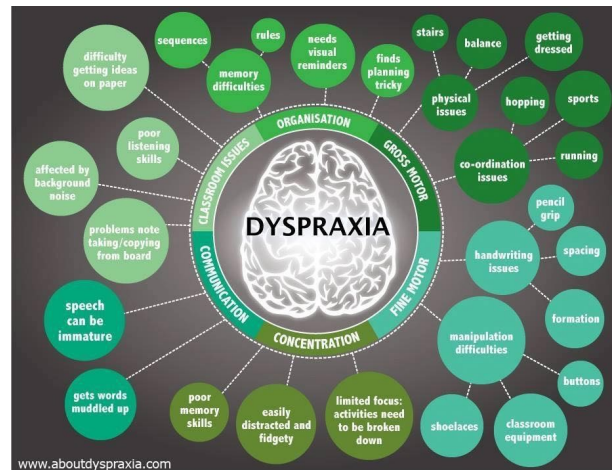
DYSPRAXIA

ORGANISATION

sequences

rules

memory difficulties

needs visual reminders

finds planning tricky

GROSS MOTOR

stairs

balance

getting dressed

physical issues

hopping

sports

co-ordination issues

running

FINE MOTOR

pencil grip

handwriting issues

spacing

formation

manipulation difficulties

buttons

shoelaces

classroom equipment

CONCENTRATION

poor memory skills

easily distracted and fidgety

limited focus: activities need to be broken down

COMMUNICATION

speech can be immature

gets words muddled up

CLASSROOM ISSUES

difficulty getting ideas on paper

poor listening skills

affected by background noise

problems note taking/copying from board

www.aboutdyspraxia.com